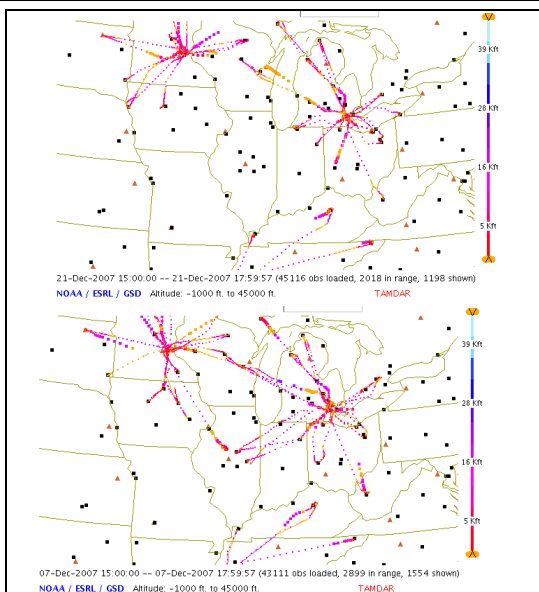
39 Kft
28 Kft
16 Kft
5 Kft

21-Dec-2007 15:00:00 -- 21-Dec-2007 17:59:57 (45116 obs loaded, 2018 in range, 1198 shown)
NOAA / ESRL / GSD Altitude: -1000 ft. to 45000 ft. TAMDAR

39 Kft
28 Kft
16 Kft
5 Kft

07-Dec-2007 15:00:00 -- 07-Dec-2007 17:59:57 (43111 obs loaded, 2899 in range, 1554 shown)
NOAA / ESRL / GSD Altitude: -1000 ft. to 45000 ft.